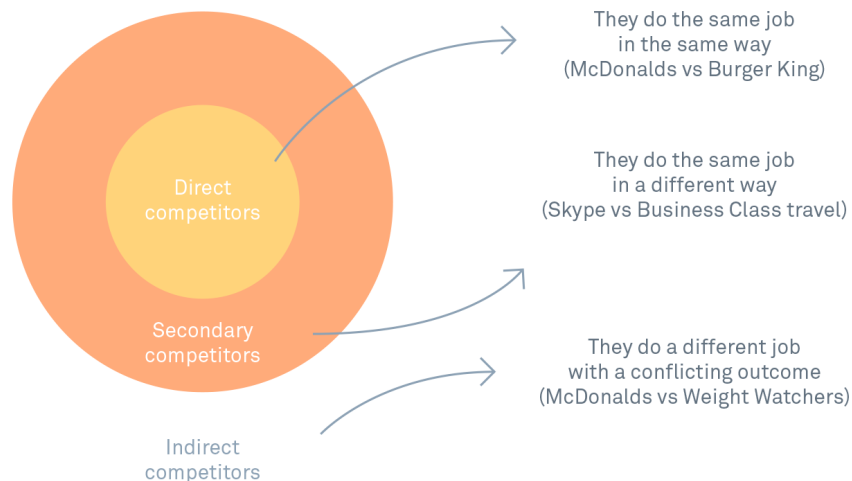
Direct competitors

Secondary competitors

Indirect competitors

They do the same job in the same way (McDonalds vs Burger King)

They do the same job in a different way (Skype vs Business Class travel)

They do a different job with a conflicting outcome (McDonalds vs Weight Watchers)